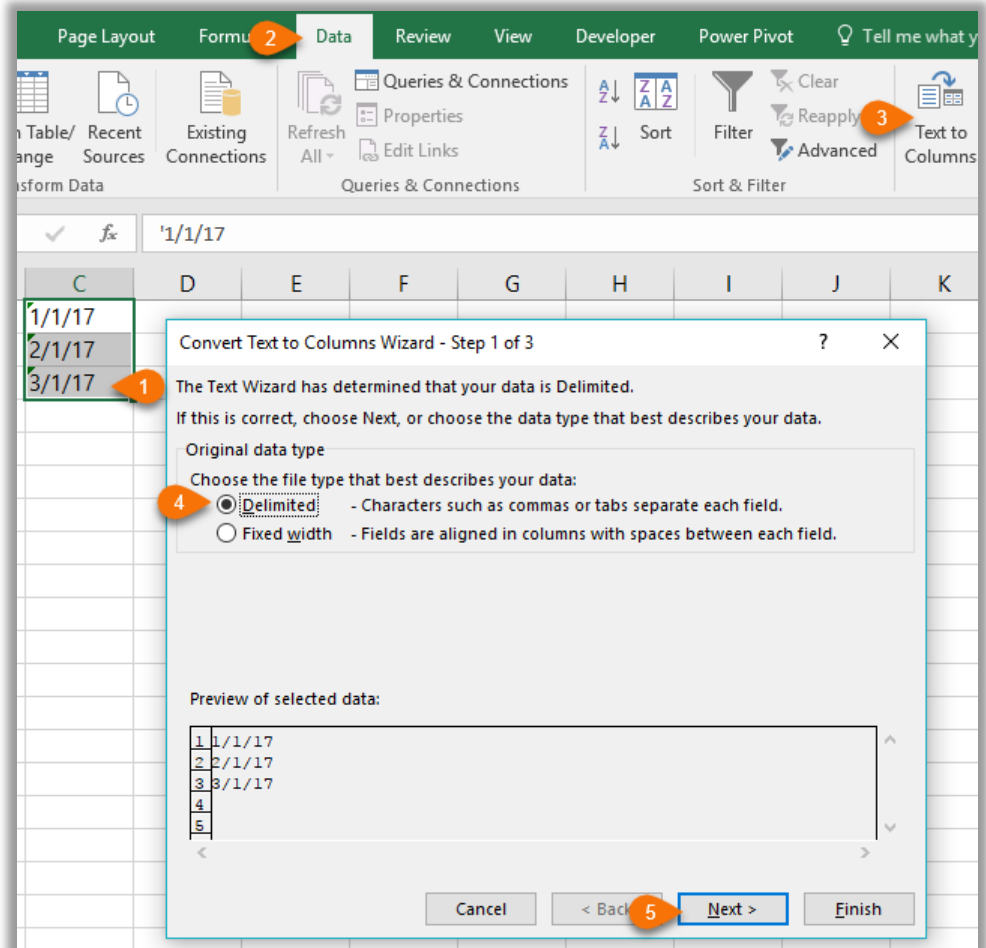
Page Layout Formu 2 Data Review View Developer Power Pivot Tell me what y

n Table/ ange Recent Sources Existing Connections Refresh All Queries & Connections Properties Edit Links Sort Filter Clear Reapply Advanced 3 Text to Columns

ansform Data Queries & Connections Sort & Filter

'1/1/17

C D E F G H I J K

1/1/17
2/1/17
3/1/17 1

Convert Text to Columns Wizard - Step 1 of 3 ? X

The Text Wizard has determined that your data is Delimited.

If this is correct, choose Next, or choose the data type that best describes your data.

Original data type

Choose the file type that best describes your data:

4 Delimited - Characters such as commas or tabs separate each field.

Fixed width - Fields are aligned in columns with spaces between each field.

Preview of selected data:

1 1/1/17
2 2/1/17
3 3/1/17
4
5

Cancel < Back 5 Next > Finish